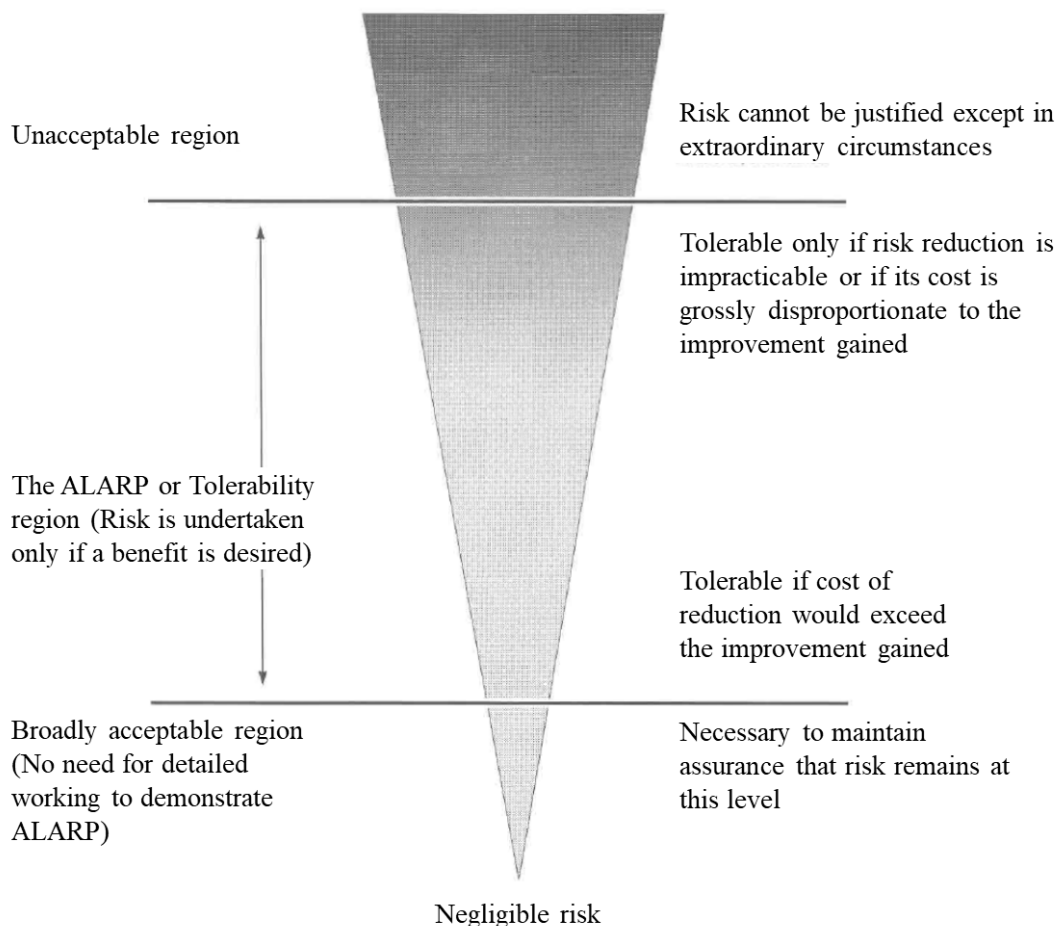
Unacceptable region

Risk cannot be justified except in extraordinary circumstances

Tolerable only if risk reduction is impracticable or if its cost is grossly disproportionate to the improvement gained

The ALARP or Tolerability region (Risk is undertaken only if a benefit is desired)

Tolerable if cost of reduction would exceed the improvement gained

Broadly acceptable region (No need for detailed working to demonstrate ALARP)

Necessary to maintain assurance that risk remains at this level

Negligible risk